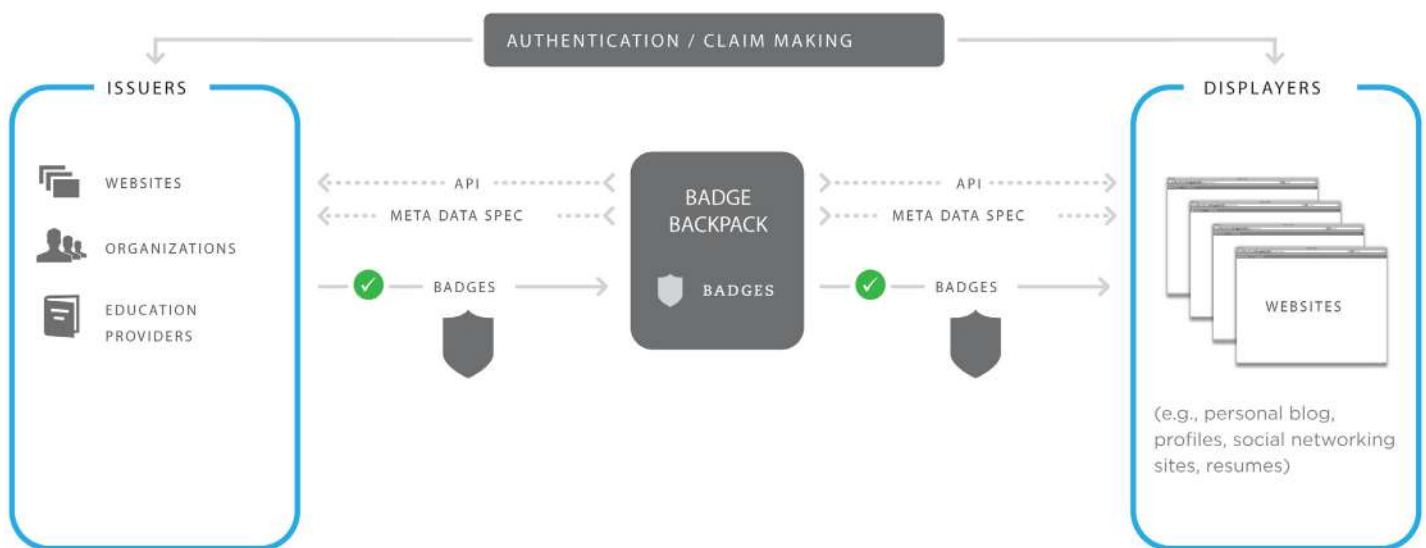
AUTHENTICATION / CLAIM MAKING

ISSUERS

WEBSITES

ORGANIZATIONS

EDUCATION PROVIDERS

API

META DATA SPEC

BADGES

BADGE BACKPACK

BADGES

API

META DATA SPEC

BADGES

DISPLAYERS

WEBSITES

(e.g., personal blog, profiles, social networking sites, resumes)